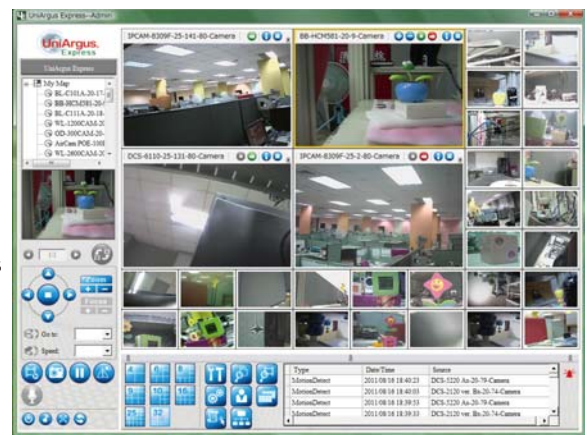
UniArgus Express - Admin

UniArgus Express

UniArgus Express

My Map
BL-C131A-20-17-
BB-HCM581-20-
BL-C111A-20-18-
WL-2300CAM-2
OD-300CAM-20-
AirCam POE-100
WL-2600CAM-2

IPCAM-8309F-25-141-80-Camera

BB-HCM581-20-9-Camera

DCS-6110-25-131-80-Camera

IPCAM-8309F-25-2-80-Camera

Zoom
Focus

Go to:
Speed:

1
4
9
16
25
32

| Type | Date/Time | Source |
|---|---|---|
| MotionDetect | 2011/08/16 18:40:23 | DCS-5220 An-20-79-Camera |
| MotionDetect | 2011/08/16 18:40:03 | DCS-2120 ver. Bn-20-74-Camera |
| MotionDetect | 2011/08/16 18:39:53 | DCS-5220 An-20-79-Camera |
| MotionDetect | 2011/08/16 18:39:33 | DCS-2120 ver. Bn-20-74-Camera |